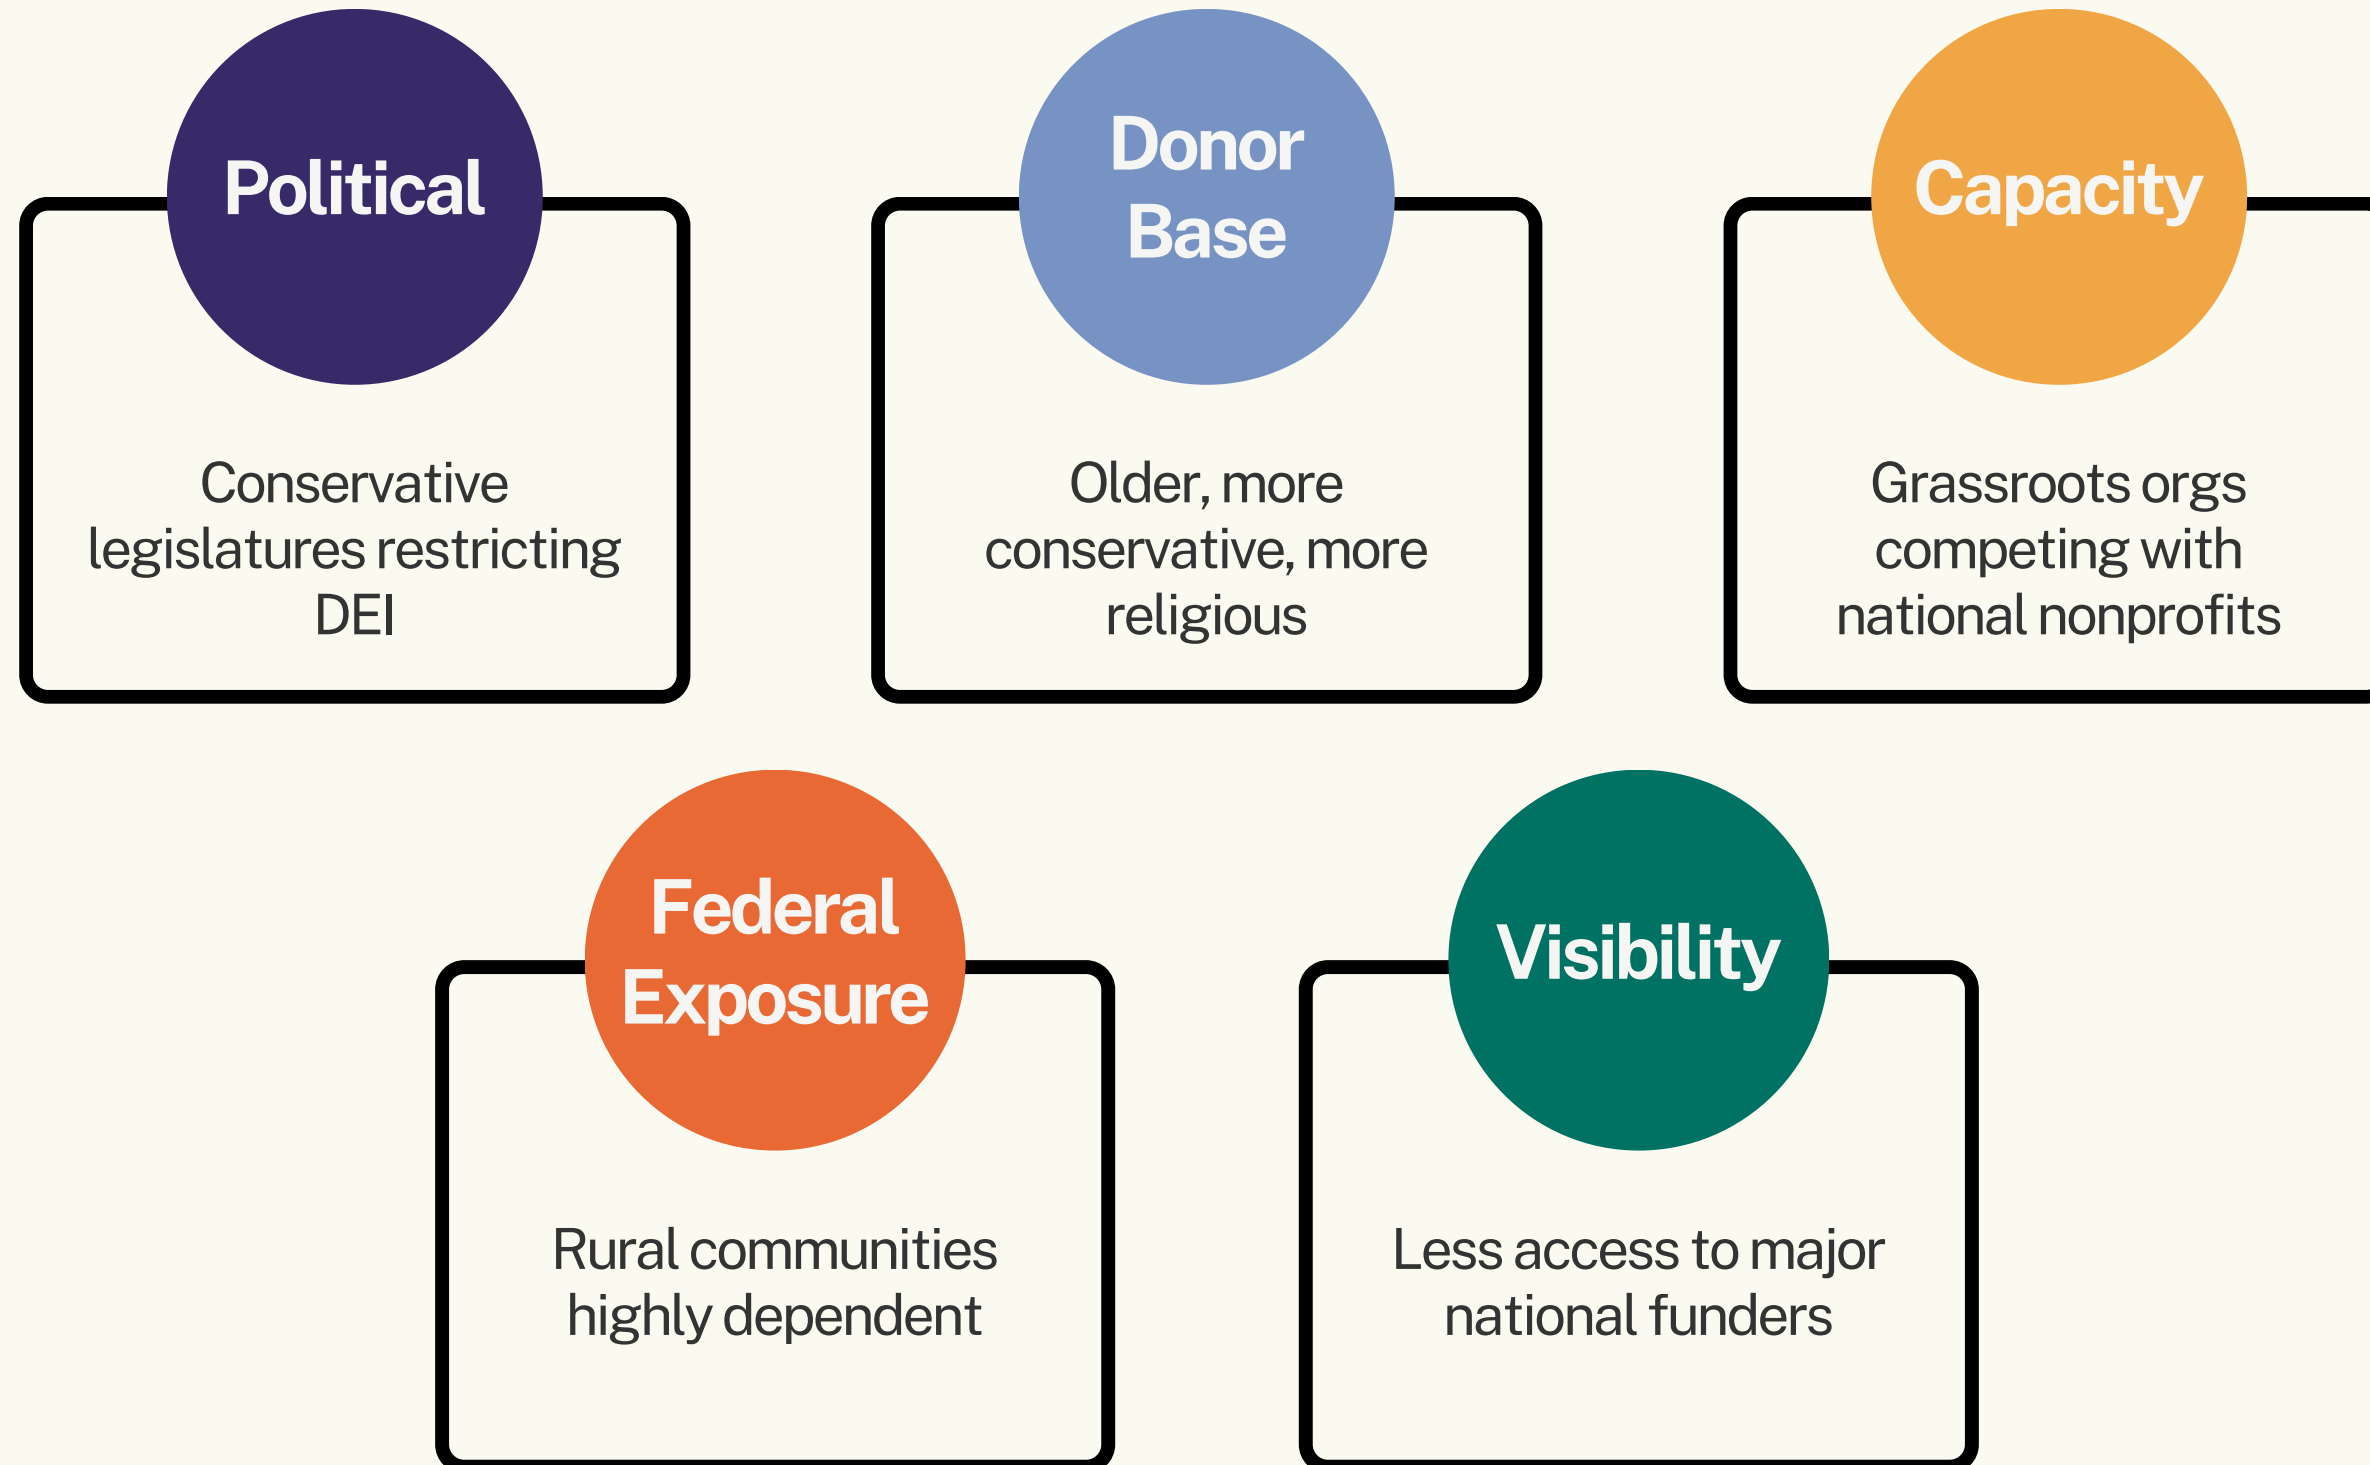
Political

Conservative legislatures restricting DEI

Donor Base

Older, more conservative, more religious

Capacity

Grassroots orgs competing with national nonprofits

Federal Exposure

Rural communities highly dependent

Visibility

Less access to major national funders